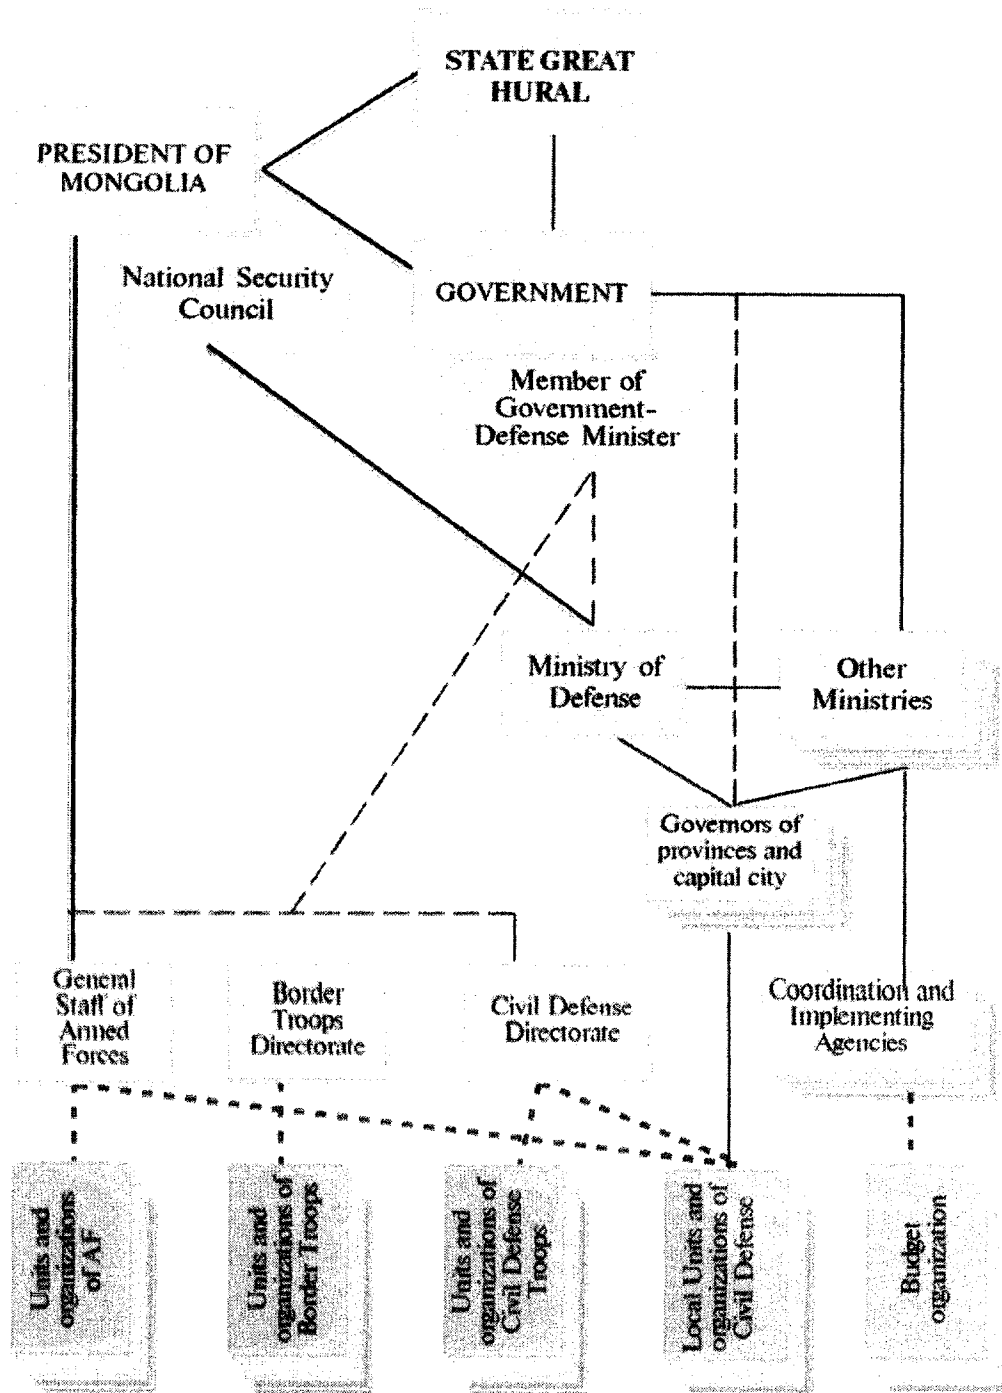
STATE GREAT HURAL

PRESIDENT OF MONGOLIA

National Security Council

GOVERNMENT

Member of Government-Defense Minister

Ministry of Defense

Other Ministries

Governors of provinces and capital city

General Staff of Armed Forces

Border Troops Directorate

Civil Defense Directorate

Coordination and Implementing Agencies

Units and organizations of AF

Units and organizations of Border Troops

Units and organizations of Civil Defense Troops

Local Units and organizations of Civil Defense

Budget organization